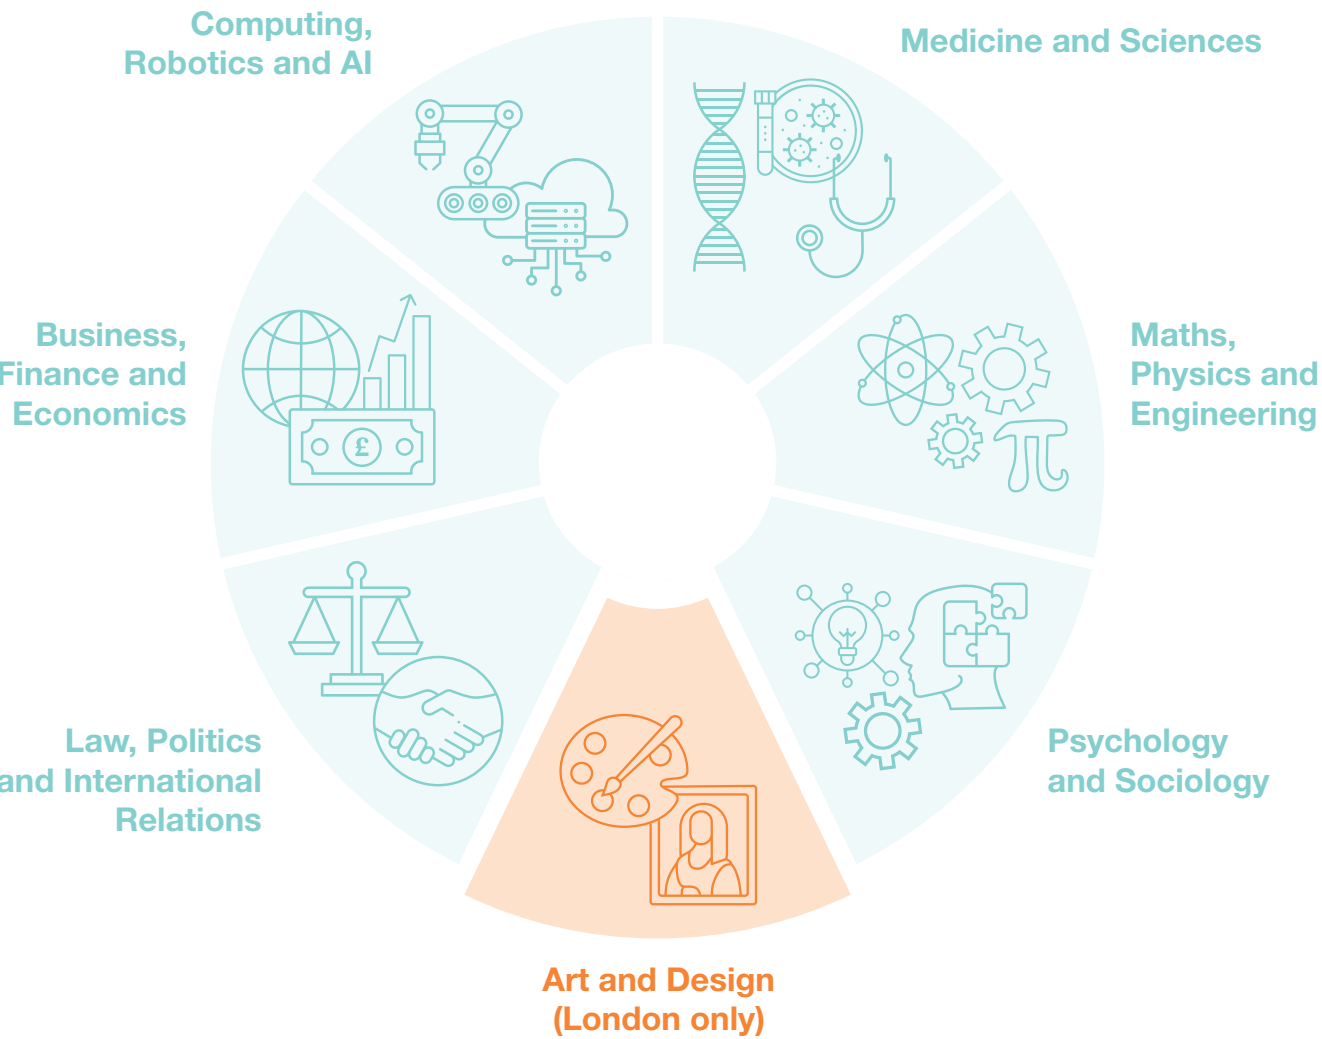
Computing, Robotics and AI

Medicine and Sciences

Business, Finance and Economics

£

Maths, Physics and Engineering

Law, Politics and International Relations

Psychology and Sociology

Art and Design (London only)